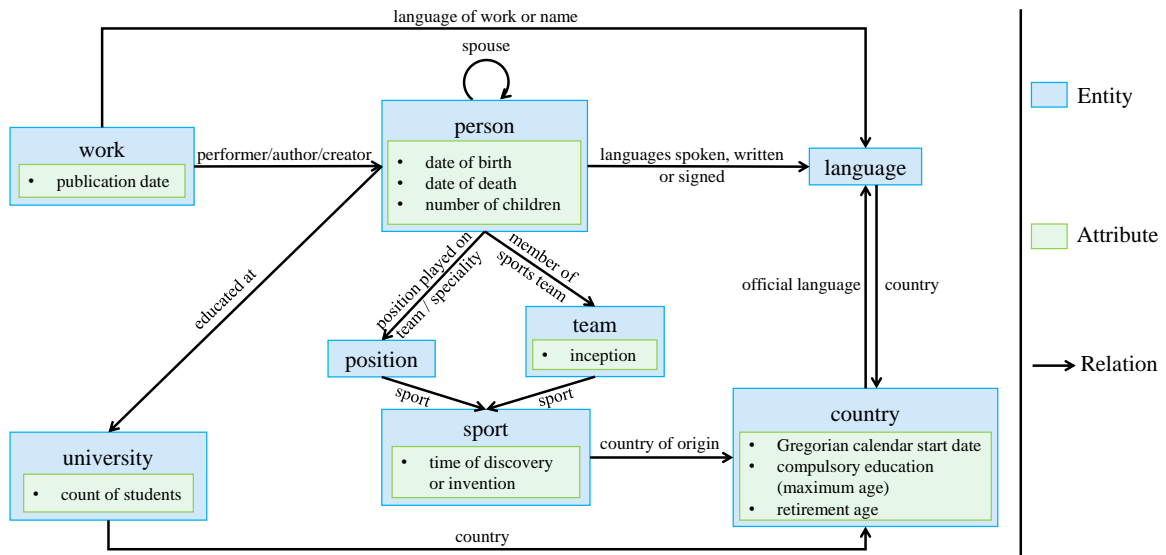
language of work or name

spouse

work
• publication date

performer/author/creator

person
• date of birth
• date of death
• number of children

languages spoken, written or signed

language

Entity

Attribute

Relation

educated at

position played on team / speciality

member of sports team

official language

country

position

team
• inception

sport

sport

sport
• time of discovery or invention

country of origin

country
• Gregorian calendar start date
• compulsory education (maximum age)
• retirement age

university
• count of students

country